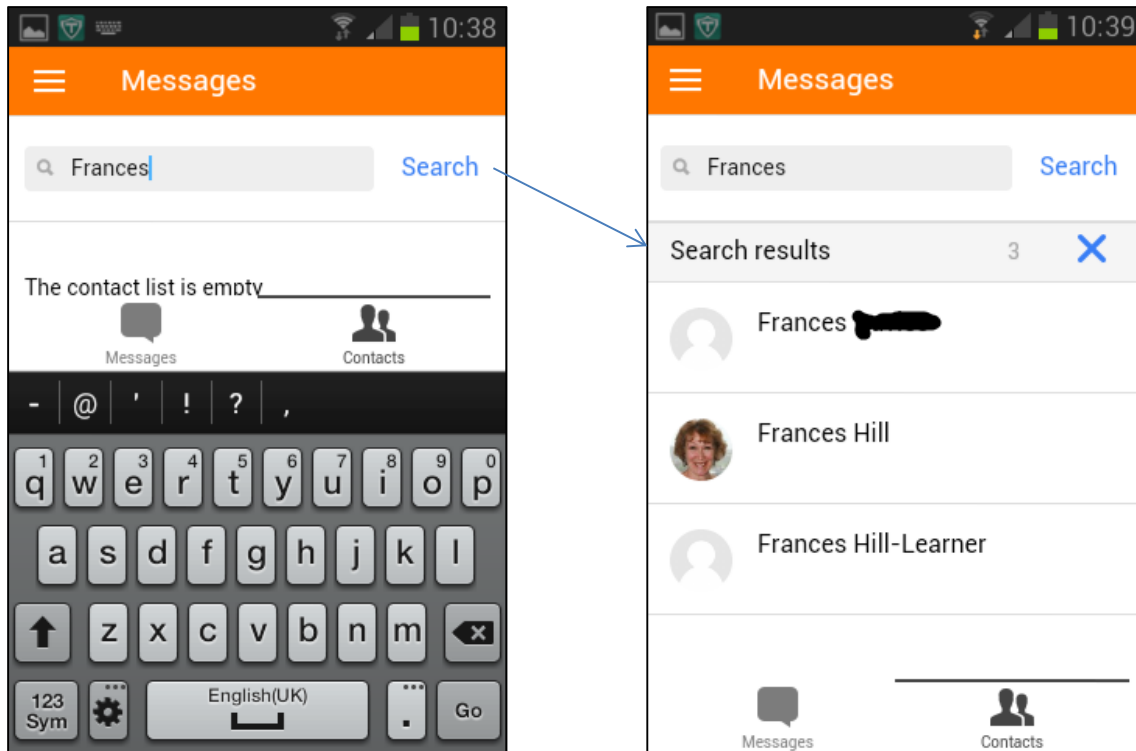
10:38

Messages

Frances

Search

The contact list is empty

Messages

Contacts

- @ ' ! ? ,

1 q 2 w 3 e 4 r 5 t 6 y 7 u 8 i 9 o 0 p

a s d f g h j k l

z x c v b n m

123 Sym

English(UK)

.

Go

10:39

Messages

Frances

Search

Search results 3

Frances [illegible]

Frances Hill

Frances Hill-Learner

Messages

Contacts